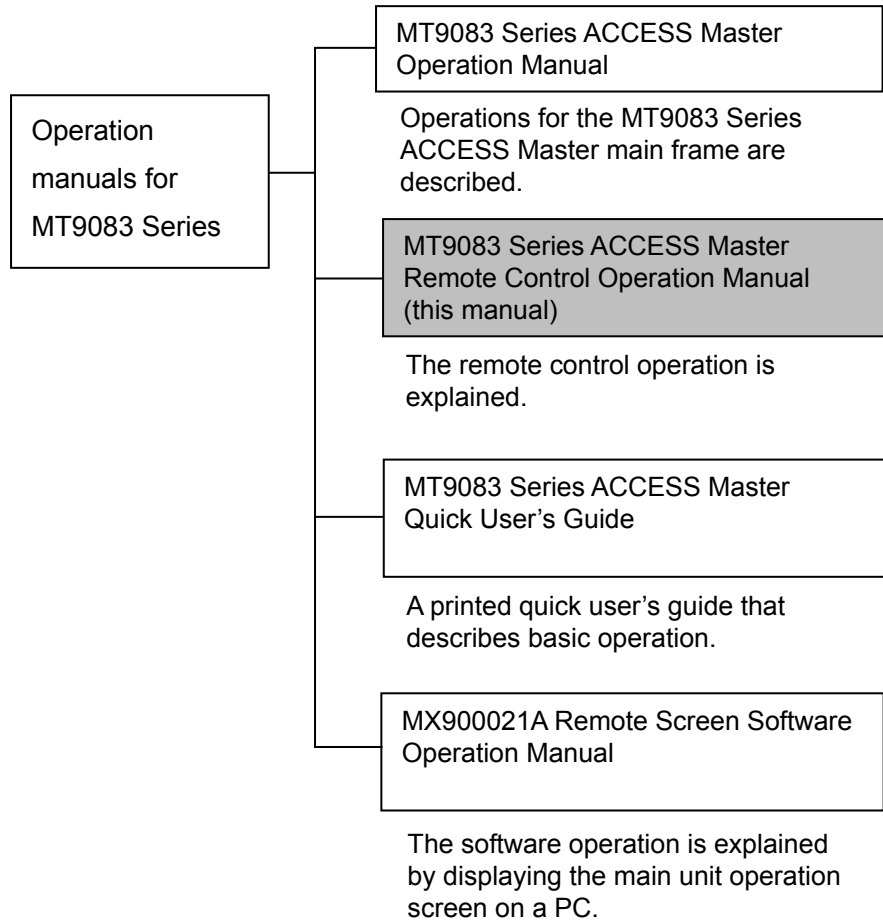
Operation manuals for MT9083 Series

MT9083 Series ACCESS Master Operation Manual

Operations for the MT9083 Series ACCESS Master main frame are described.

MT9083 Series ACCESS Master Remote Control Operation Manual (this manual)

The remote control operation is explained.

MT9083 Series ACCESS Master Quick User's Guide

A printed quick user's guide that describes basic operation.

MX900021A Remote Screen Software Operation Manual

The software operation is explained by displaying the main unit operation screen on a PC.